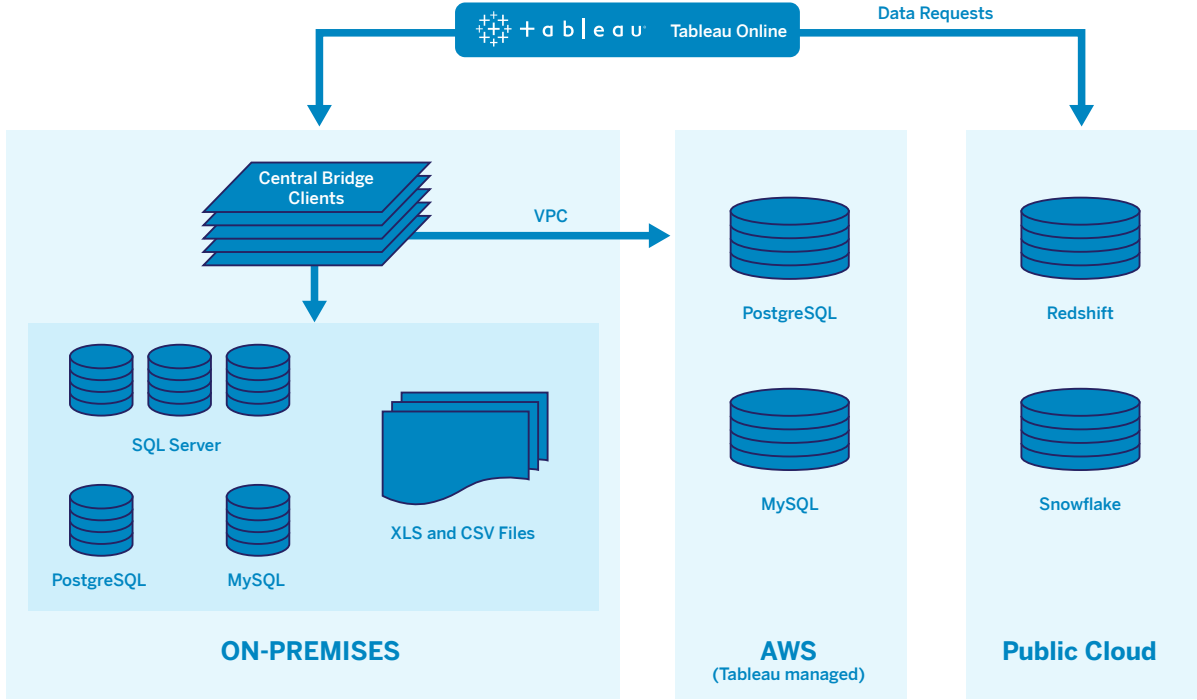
+ a b | e a u Tableau Online

Data Requests

Central Bridge Clients

VPC

SQL Server

PostgreSQL

MySQL

XLS and CSV Files

ON-PREMISES

PostgreSQL

MySQL

AWS
(Tableau managed)

Redshift

Snowflake

Public Cloud